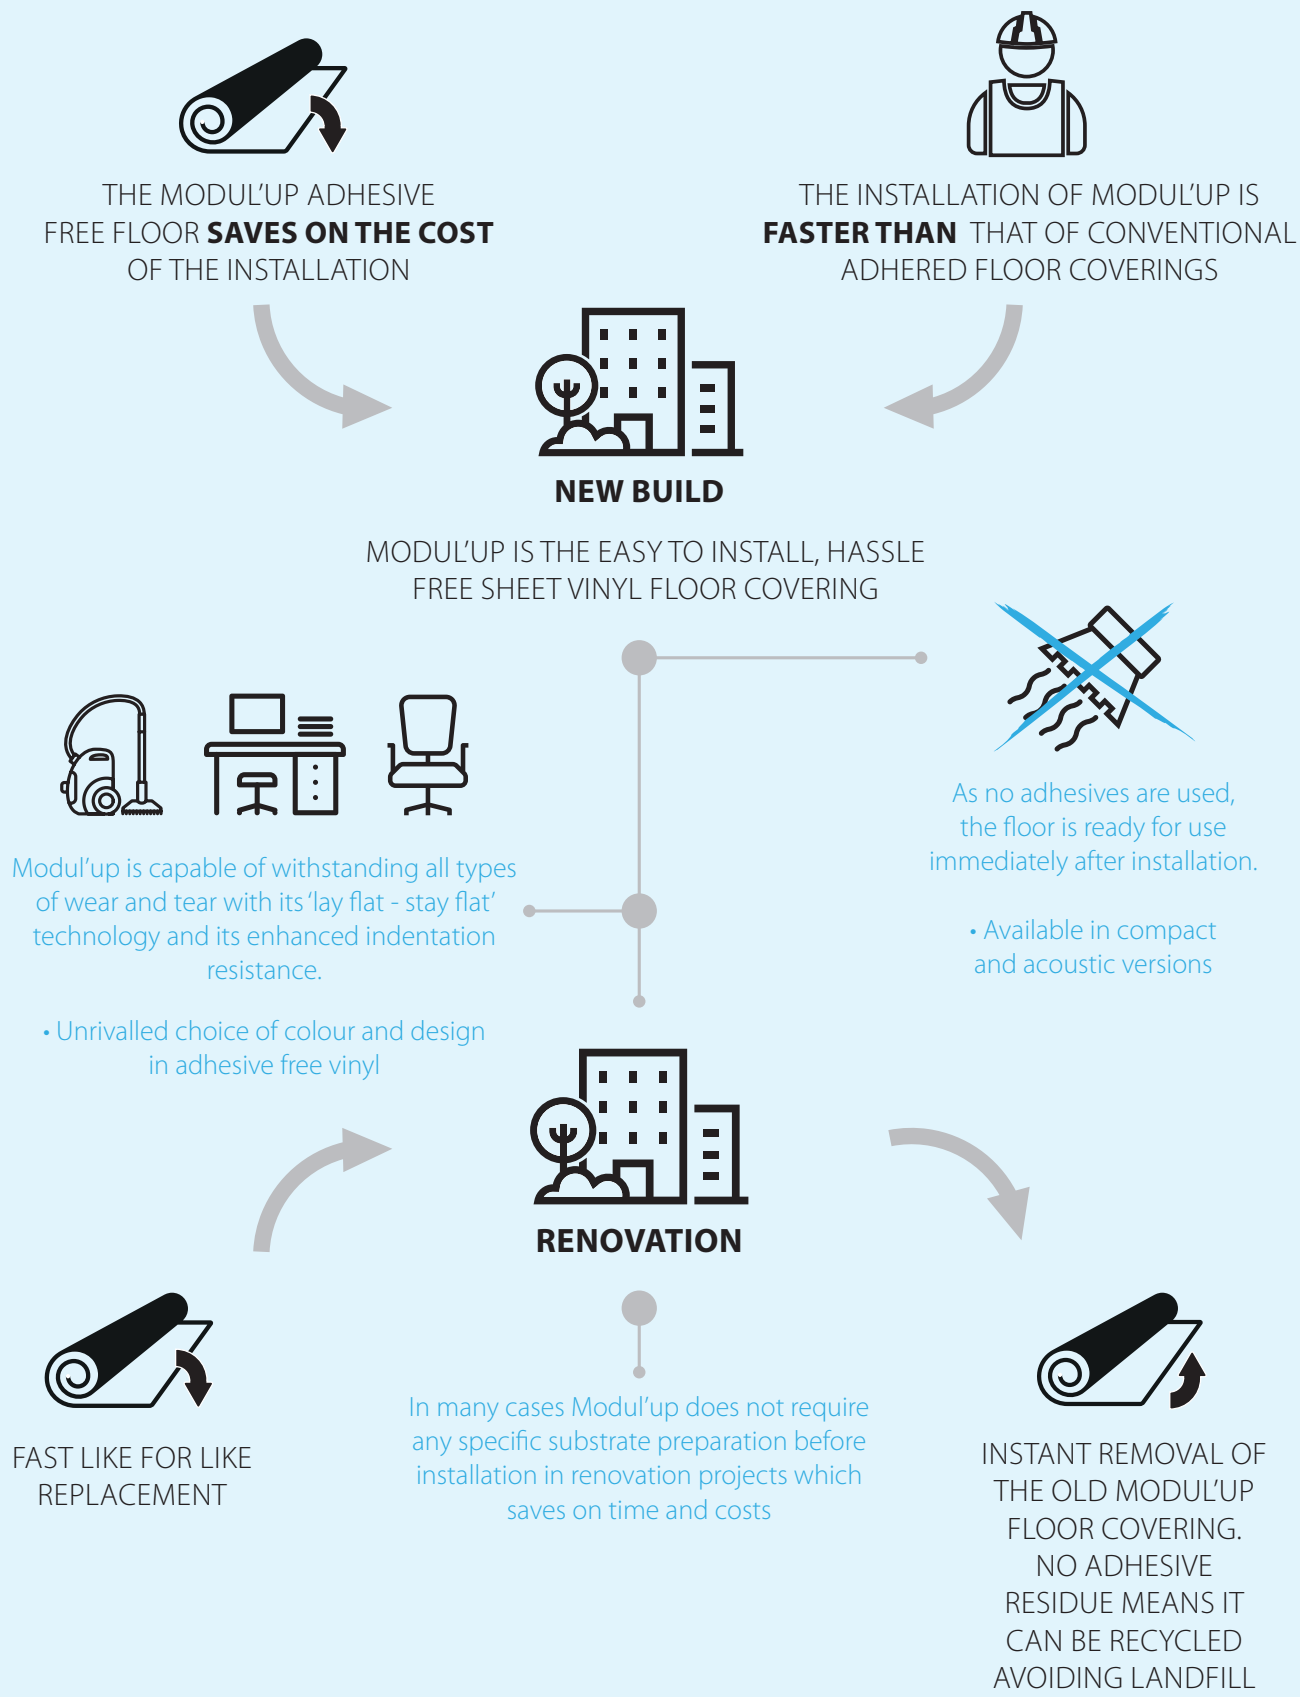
THE MODUL'UP ADHESIVE FREE FLOOR **SAVES ON THE COST** OF THE INSTALLATION

THE INSTALLATION OF MODUL'UP IS **FASTER THAN** THAT OF CONVENTIONAL ADHERED FLOOR COVERINGS

NEW BUILD

MODUL'UP IS THE EASY TO INSTALL, HASSLE FREE SHEET VINYL FLOOR COVERING

As no adhesives are used, the floor is ready for use immediately after installation.

• Available in compact and acoustic versions

Modul'up is capable of withstanding all types of wear and tear with its 'lay flat - stay flat' technology and its enhanced indentation resistance.

• Unrivalled choice of colour and design in adhesive free vinyl

RENOVATION

FAST LIKE FOR LIKE REPLACEMENT

In many cases Modul'up does not require any specific substrate preparation before installation in renovation projects which saves on time and costs

INSTANT REMOVAL OF THE OLD MODUL'UP FLOOR COVERING. NO ADHESIVE RESIDUE MEANS IT CAN BE RECYCLED AVOIDING LANDFILL